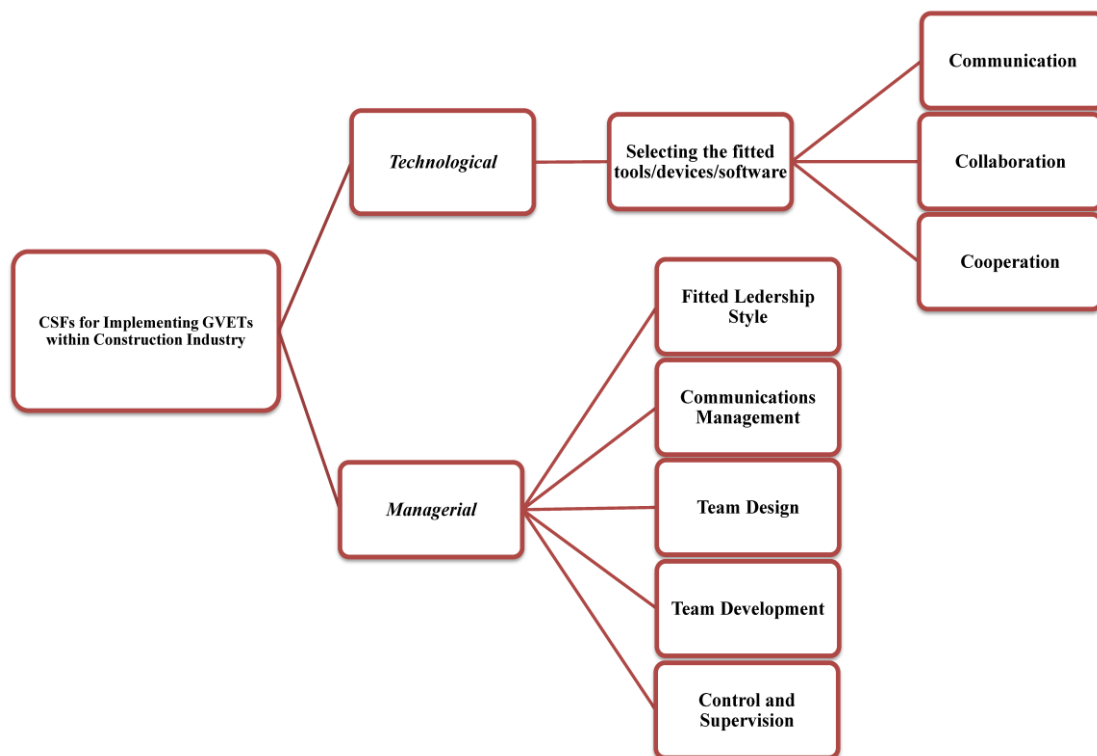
CSFs for Implementing GVETs within Construction Industry

Technological

Selecting the fitted tools/devices/software

Communication

Collaboration

Cooperation

Managerial

Fitted Ledership Style

Communications Management

Team Design

Team Development

Control and Supervision